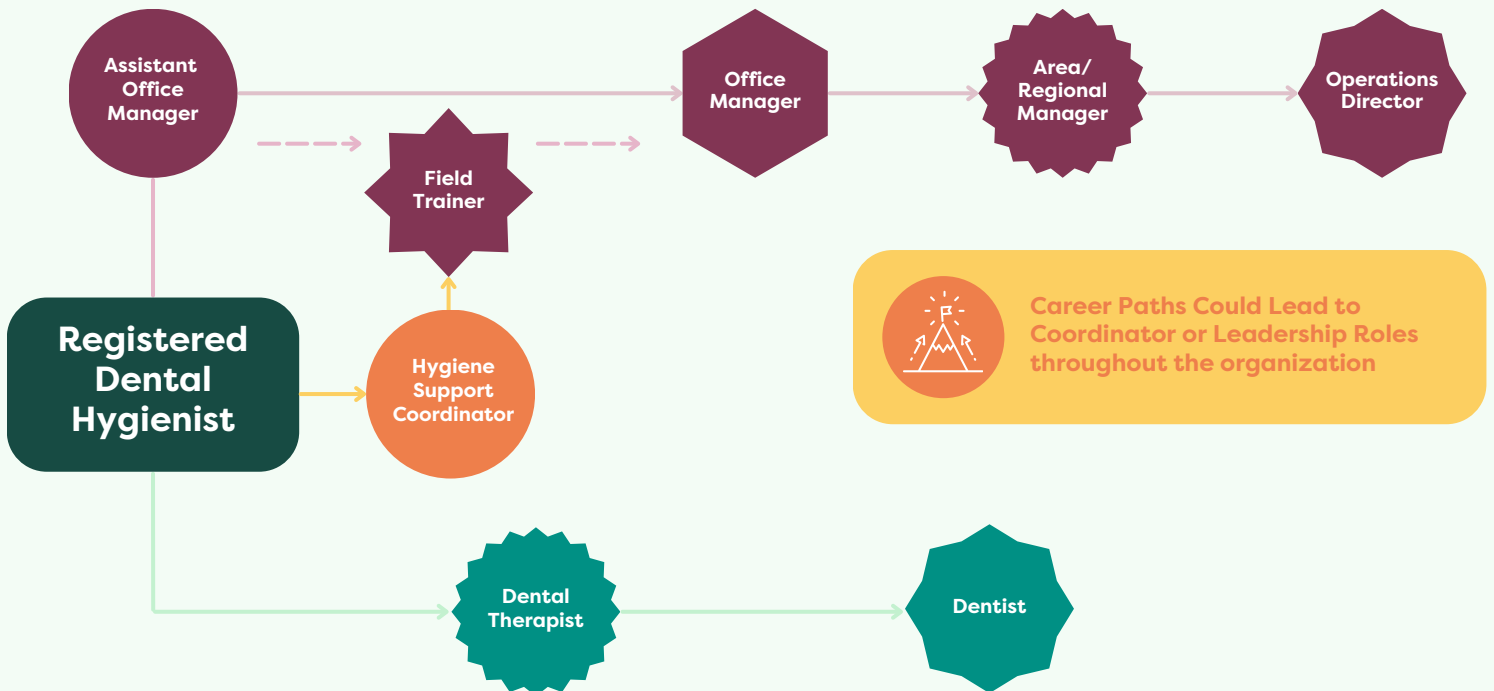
Assistant Office Manager

Office Manager

Area/ Regional Manager

Operations Director

Field Trainer

Career Paths Could Lead to Coordinator or Leadership Roles throughout the organization

Registered Dental Hygienist

Hygiene Support Coordinator

Dental Therapist

Dentist